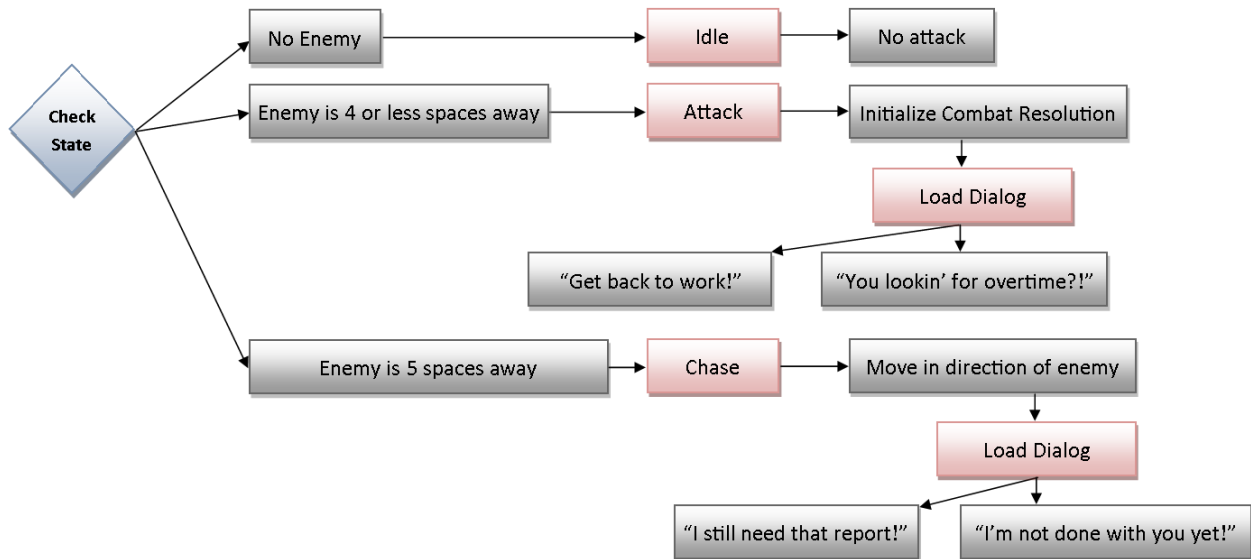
Check State

No Enemy

Idle

No attack

Enemy is 4 or less spaces away

Attack

Initialize Combat Resolution

Load Dialog

“Get back to work!”

“You lookin’ for overtime?!”

Enemy is 5 spaces away

Chase

Move in direction of enemy

Load Dialog

“I still need that report!”

“I’m not done with you yet!”